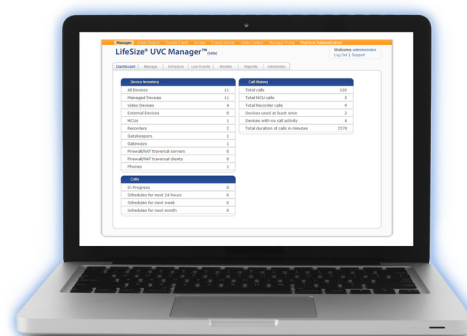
LifeSize® UVC Manager™

Welcome administrator
Log Out | Support

Dashboard | Manage | Schedule | Live Events | Reports | Playlists | Administer

| Device Inventory | |
|---|---|
| All Devices | 11 |
| Managed Devices | 11 |
| Video Devices | 4 |
| External Devices | 0 |
| MCUs | 1 |
| Recorders | 2 |
| Gatekeepers | 1 |
| Gateways | 1 |
| Firewall/NAT traversal servers | 0 |
| Firewall/NAT traversal clients | 0 |
| Phones | 1 |

| Calls | |
|---|---|
| In Progress | 0 |
| Schedules for next 24 hours | 0 |
| Schedules for next week | 0 |
| Schedules for next month | 0 |

| Call History | |
|---|---|
| Total calls | 124 |
| Total MCU calls | 3 |
| Total Recorder calls | 9 |
| Devices used at least once | 2 |
| Devices with no call activity | 4 |
| Total duration of calls in minutes | 2578 |